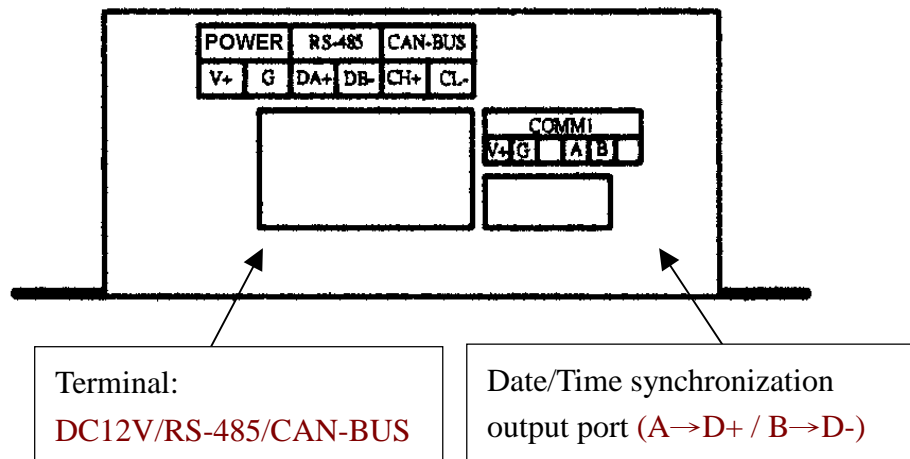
| POWER | | RS-485 | | CAN-BUS | |
|---|---|---|---|---|---|
| V+ | G | DA+ | DB- | CH+ | CL- |

| COMM1 | | | | | |
|---|---|---|---|---|---|
| V+ | G | | A | B | |

Terminal:
DC12V/RS-485/CAN-BUS

Date/Time synchronization output port (A→D+ / B→D-)